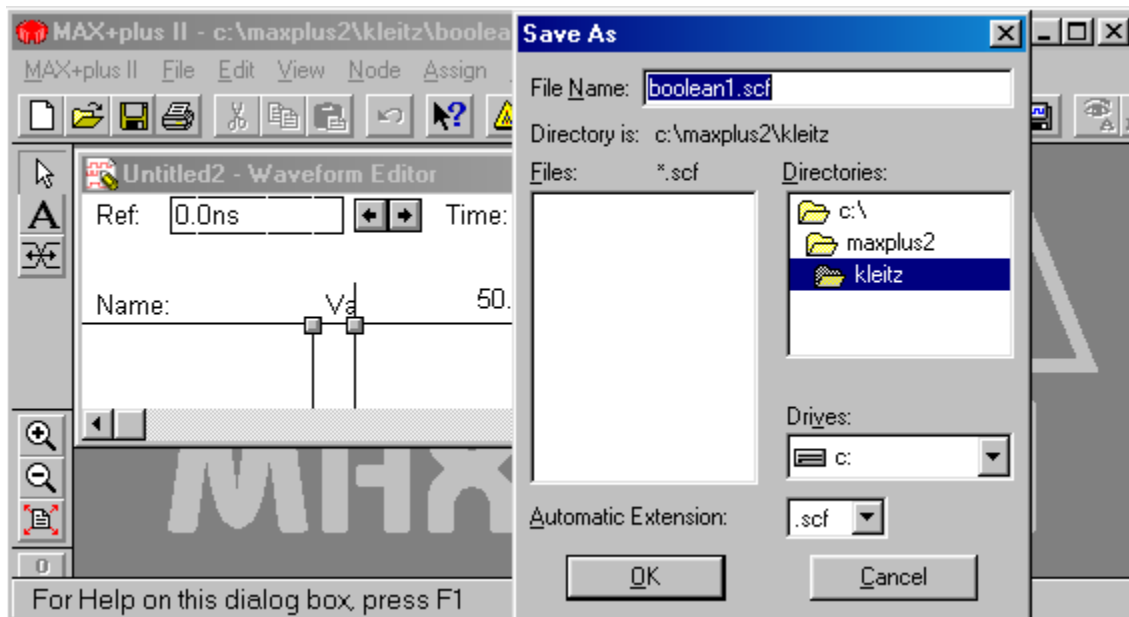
MAX+plus II - c:\maxplus2\kleitz\boolea

MAX+plus II File Edit View Node Assign

Untitled2 - Waveform Editor

Ref: 0.0ns Time:

Name: Va 50.

For Help on this dialog box, press F1

Save As

File Name: boolean1.scf

Directory is: c:\maxplus2\kleitz

Files: *.scf

Directories:

c:\

maxplus2

kleitz

Drives:

c:

Automatic Extension: .scf

OK

Cancel